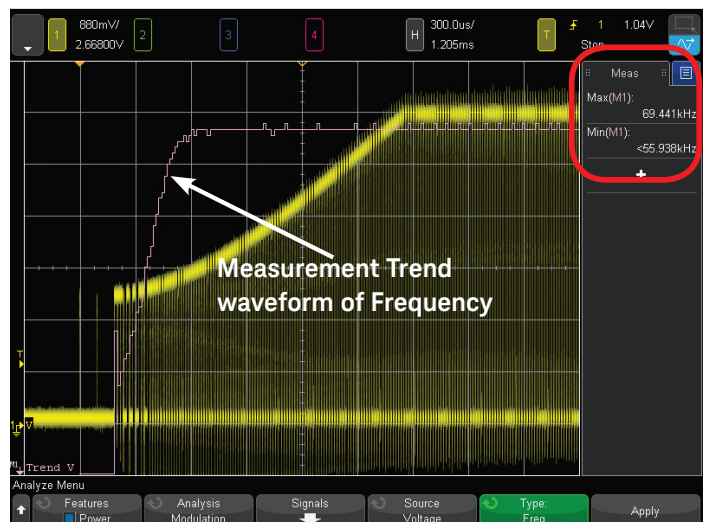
1 880mV/ 2.66800V 2 3 4 H 300.0us/ 1.205ms T 1 1.04V Stop

Meas

Max(M1): 69.441kHz

Min(M1): <55.938kHz

+

Measurement Trend waveform of Frequency

T

1

M1 Trend V

Analyze Menu

Features Power

Analysis Modulation

Signals

Source Voltage

Type: Freq

Apply